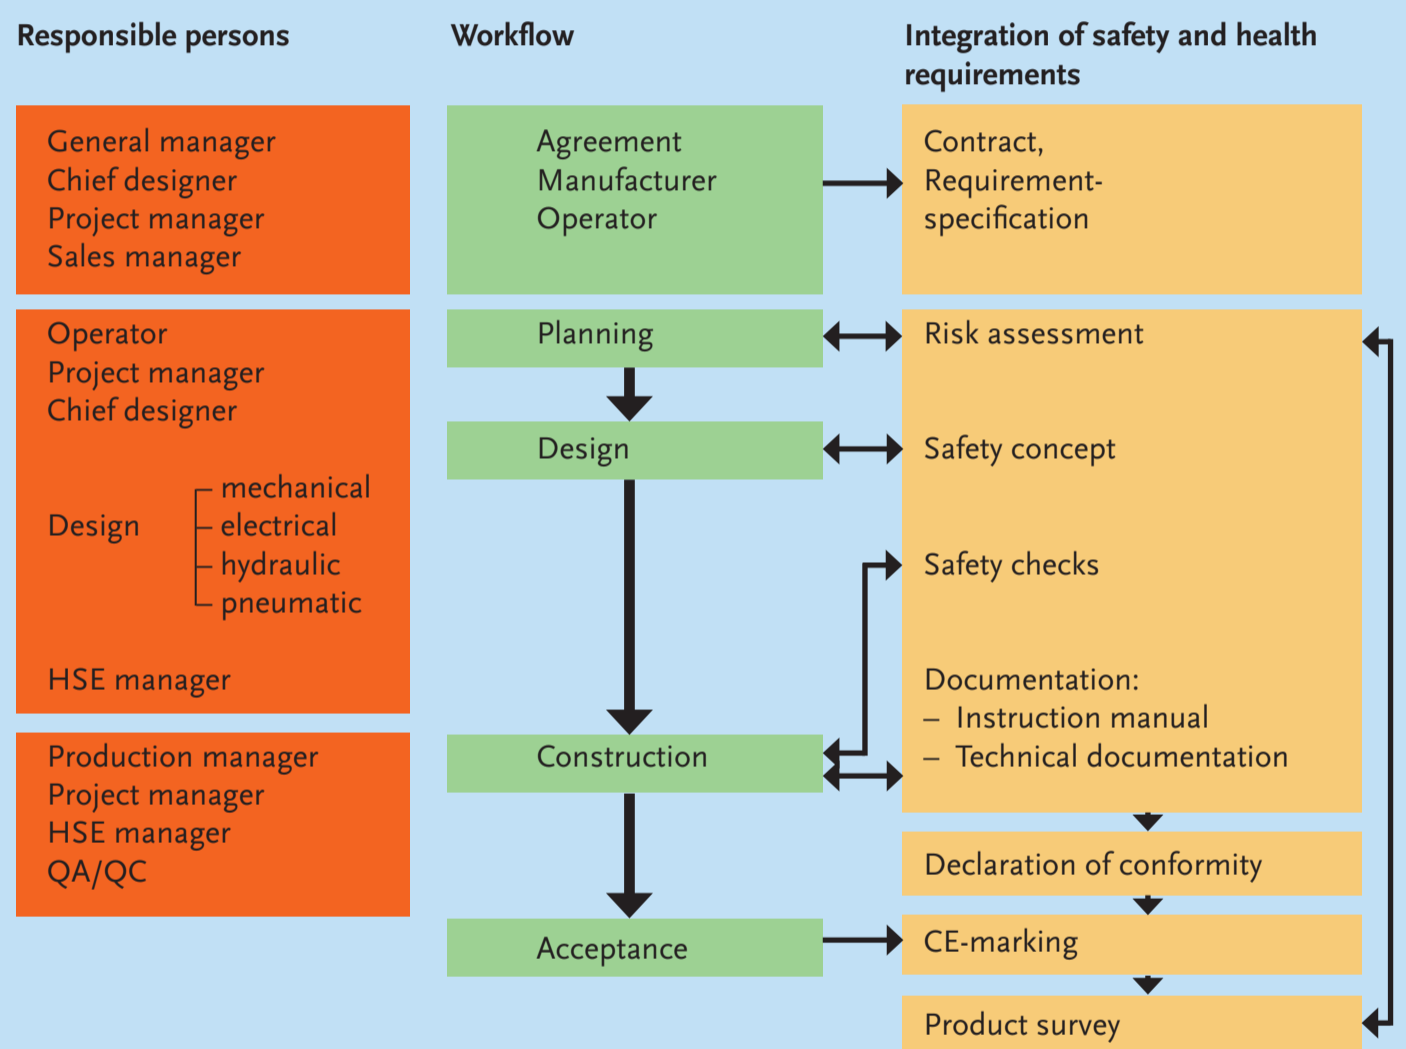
Responsible persons

Workflow

Integration of safety and health requirements

General manager
Chief designer
Project manager
Sales manager

Agreement
Manufacturer
Operator

Contract,
Requirement-specification

Operator
Project manager
Chief designer

Design
mechanical
electrical
hydraulic
pneumatic

HSE manager

Planning

Risk assessment

Design

Safety concept

Safety checks

Documentation:
– Instruction manual
– Technical documentation

Production manager
Project manager
HSE manager
QA/QC

Construction

Declaration of conformity

Acceptance

CE-marking

Product survey